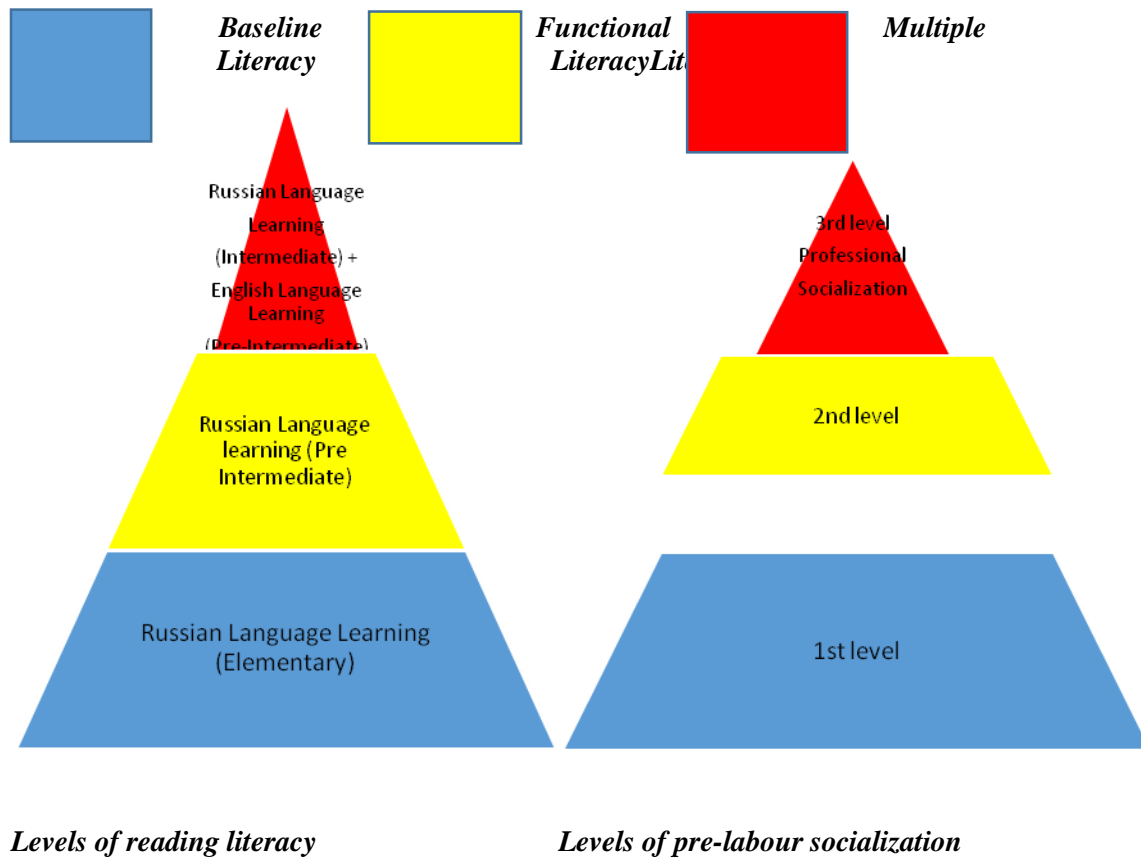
Baseline Literacy

Functional LiteracyLit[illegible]

Multiple

Russian Language Learning (Intermediate) + English Language Learning (Pre-Intermediate)

Russian Language learning (Pre Intermediate)

Russian Language Learning (Elementary)

3rd level Professional Socialization

2nd level

1st level

Levels of reading literacy

Levels of pre-labour socialization